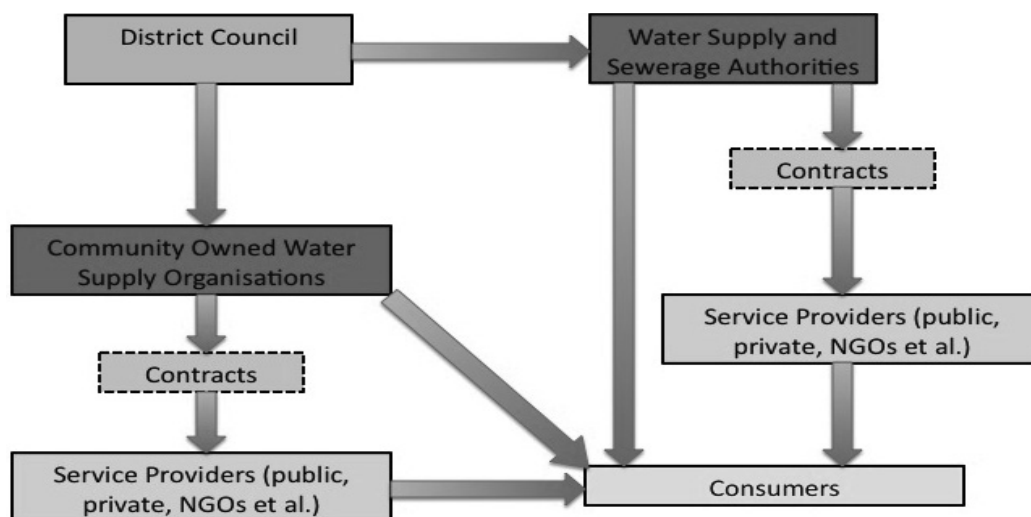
District Council

Water Supply and Sewerage Authorities

Contracts

Community Owned Water Supply Organisations

Service Providers (public, private, NGOs et al.)

Contracts

Service Providers (public, private, NGOs et al.)

Consumers